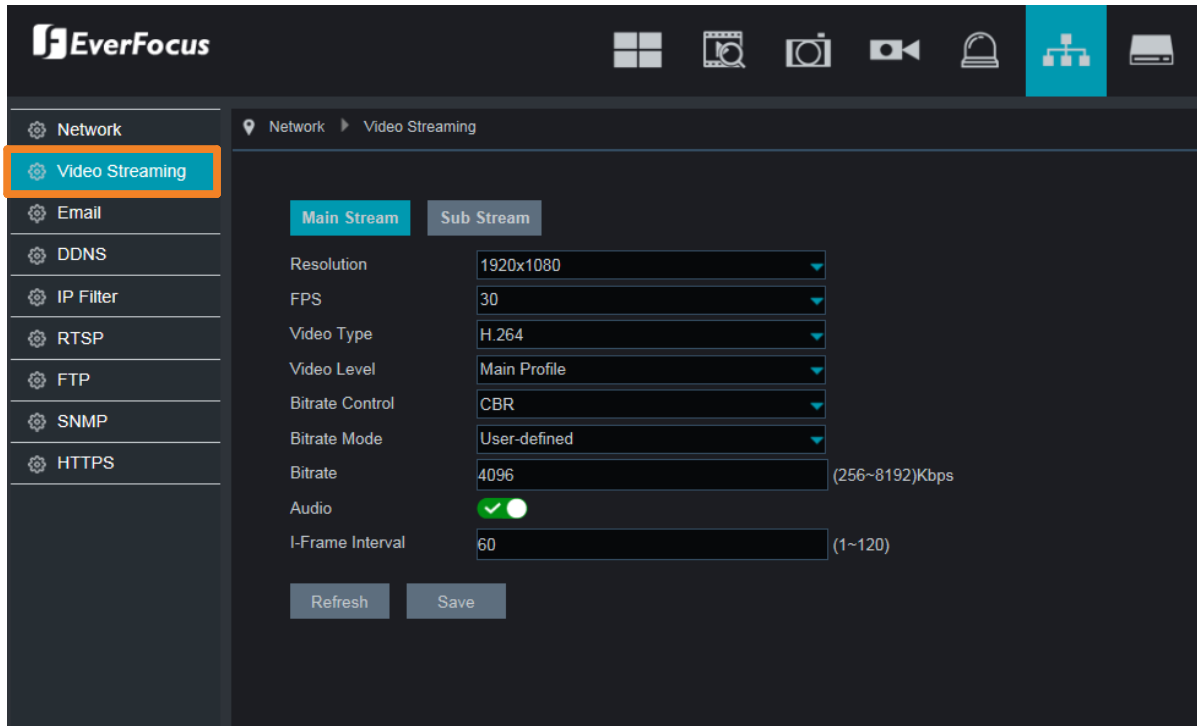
EverFocus

Network
Video Streaming
Email
DDNS
IP Filter
RTSP
FTP
SNMP
HTTPS

Network ▸ Video Streaming

Main Stream
Sub Stream

| | |
|---|---|
| Resolution | 1920x1080 |
| FPS | 30 |
| Video Type | H.264 |
| Video Level | Main Profile |
| Bitrate Control | CBR |
| Bitrate Mode | User-defined |
| Bitrate | 4096 (256~8192)Kbps |
| Audio | |
| I-Frame Interval | 60 (1~120) |

Refresh
Save